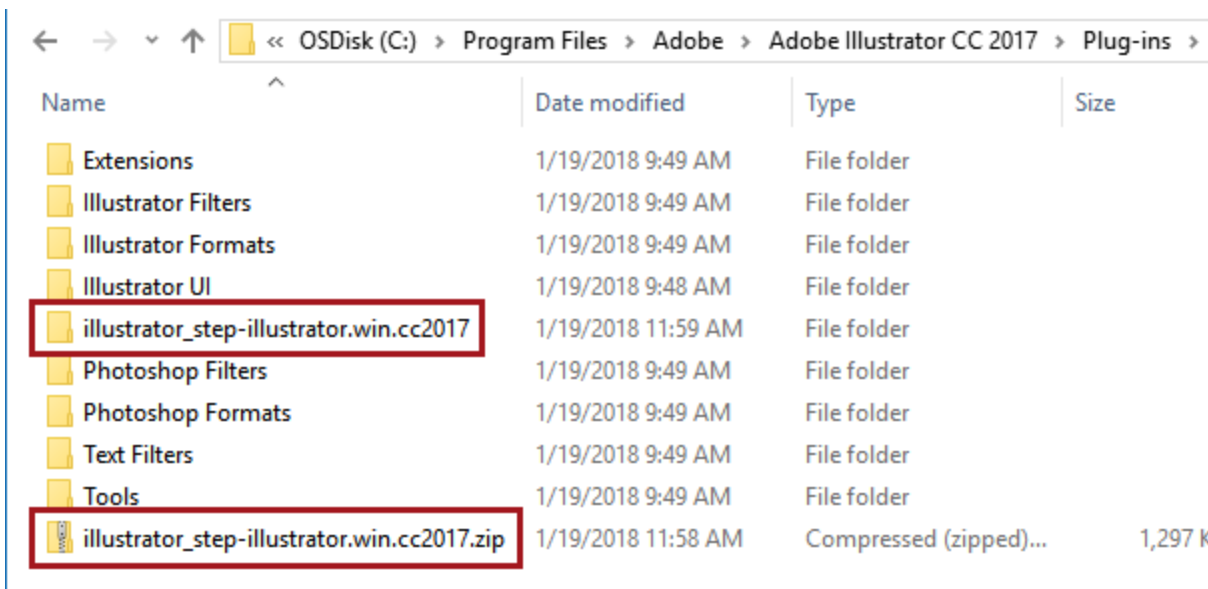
« OSDisk (C:) › Program Files › Adobe › Adobe Illustrator CC 2017 › Plug-ins ›

| Name | Date modified | Type | Size |
|---|---|---|---|
| Extensions | 1/19/2018 9:49 AM | File folder | |
| Illustrator Filters | 1/19/2018 9:49 AM | File folder | |
| Illustrator Formats | 1/19/2018 9:49 AM | File folder | |
| Illustrator UI | 1/19/2018 9:48 AM | File folder | |
| illustrator_step-illustrator.win.cc2017 | 1/19/2018 11:59 AM | File folder | |
| Photoshop Filters | 1/19/2018 9:49 AM | File folder | |
| Photoshop Formats | 1/19/2018 9:49 AM | File folder | |
| Text Filters | 1/19/2018 9:49 AM | File folder | |
| Tools | 1/19/2018 9:49 AM | File folder | |
| illustrator_step-illustrator.win.cc2017.zip | 1/19/2018 11:58 AM | Compressed (zipped)... | 1,297 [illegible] |